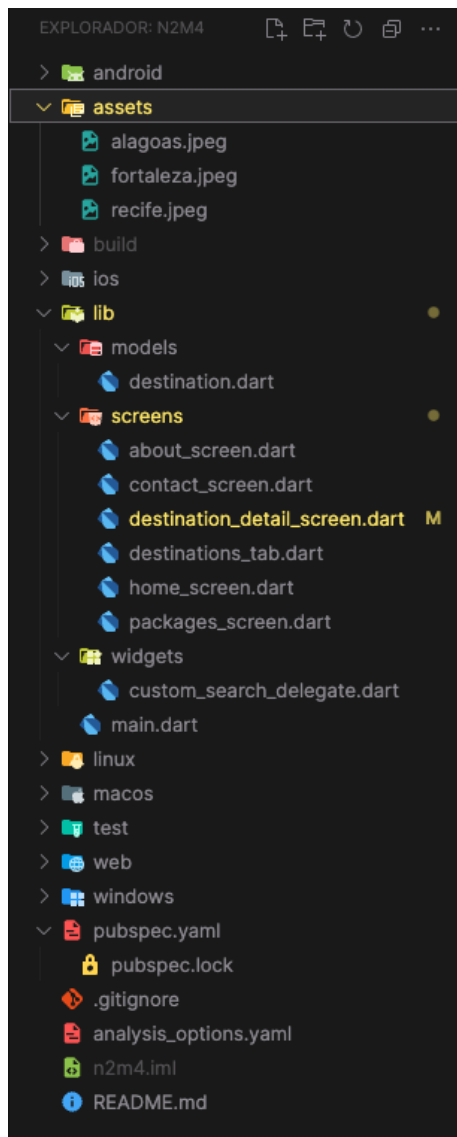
EXPLORADOR: N2M4

android
assets
alagoas.jpeg
fortaleza.jpeg
recife.jpeg
build
ios
lib
models
destination.dart
screens
about_screen.dart
contact_screen.dart
destination_detail_screen.dart M
destinations_tab.dart
home_screen.dart
packages_screen.dart
widgets
custom_search_delegate.dart
main.dart
linux
macos
test
web
windows
pubspec.yaml
pubspec.lock
.gitignore
analysis_options.yaml
n2m4.iml
README.md